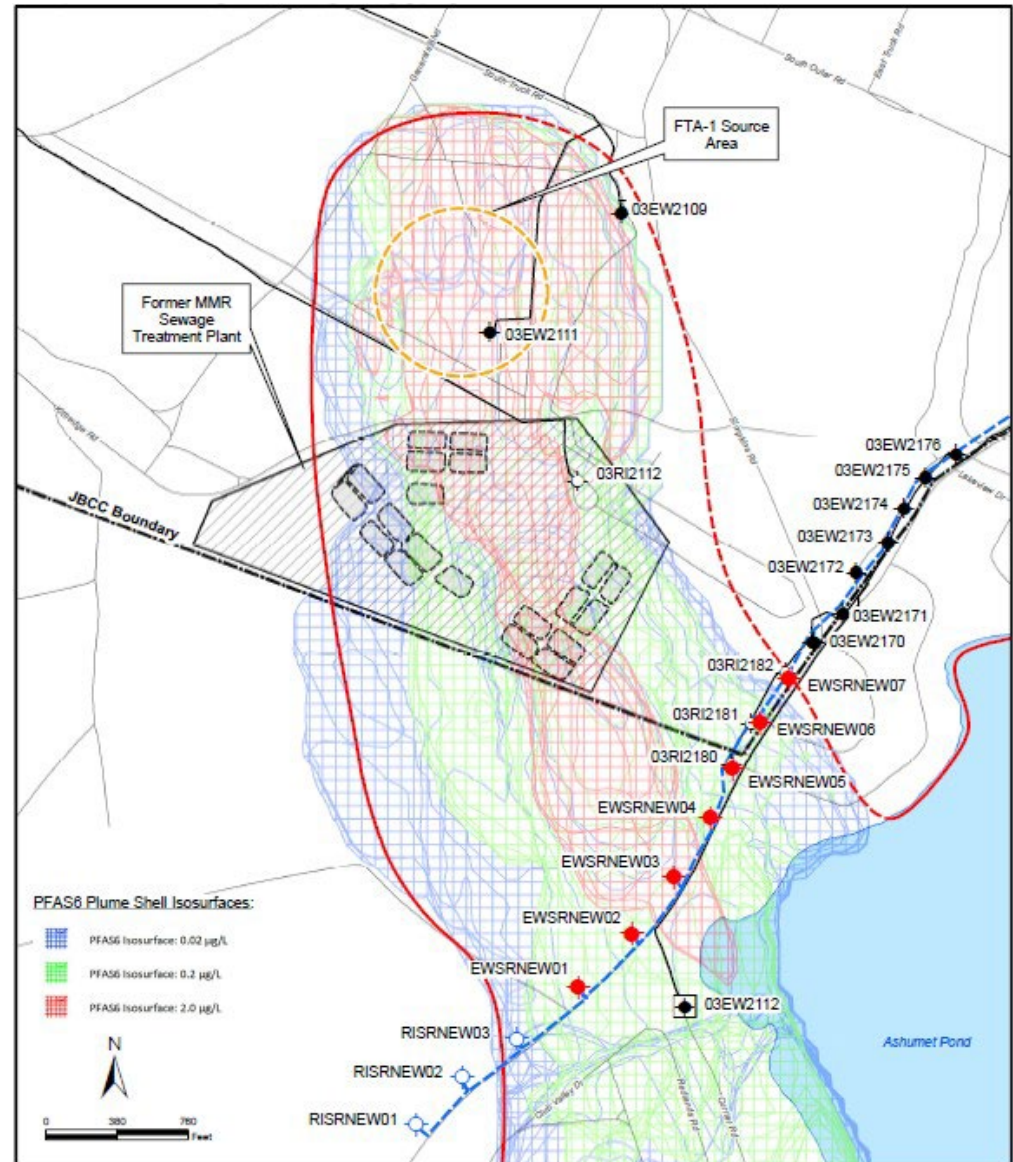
South Truck Rd
South Outer Rd
East Truck Rd
Greenway Rd
FTA-1 Source Area
03EW2109
Former MMR Sewage Treatment Plant
03EW2111
03RI2112
03EW2176
03EW2175
Lakeview Dr
03EW2174
03EW2173
03EW2172
JBCC Boundary
03EW2171
03EW2170
03RI2182
EWSRNEW07
03RI2181
EWSRNEW06
03RI2180
EWSRNEW05
EWSRNEW04
EWSRNEW03
PFAS6 Plume Shell Isosurfaces:
EWSRNEW02
PFAS6 Isosurface: 0.02 µg/L
PFAS6 Isosurface: 0.2 µg/L
EWSRNEW01
PFAS6 Isosurface: 2.0 µg/L
03EW2112
RISRNEW03
N
Ashumet Pond
RISRNEW02
0
380
760
Feet
RISRNEW01
Club Valley Dr
Reservoir Rd